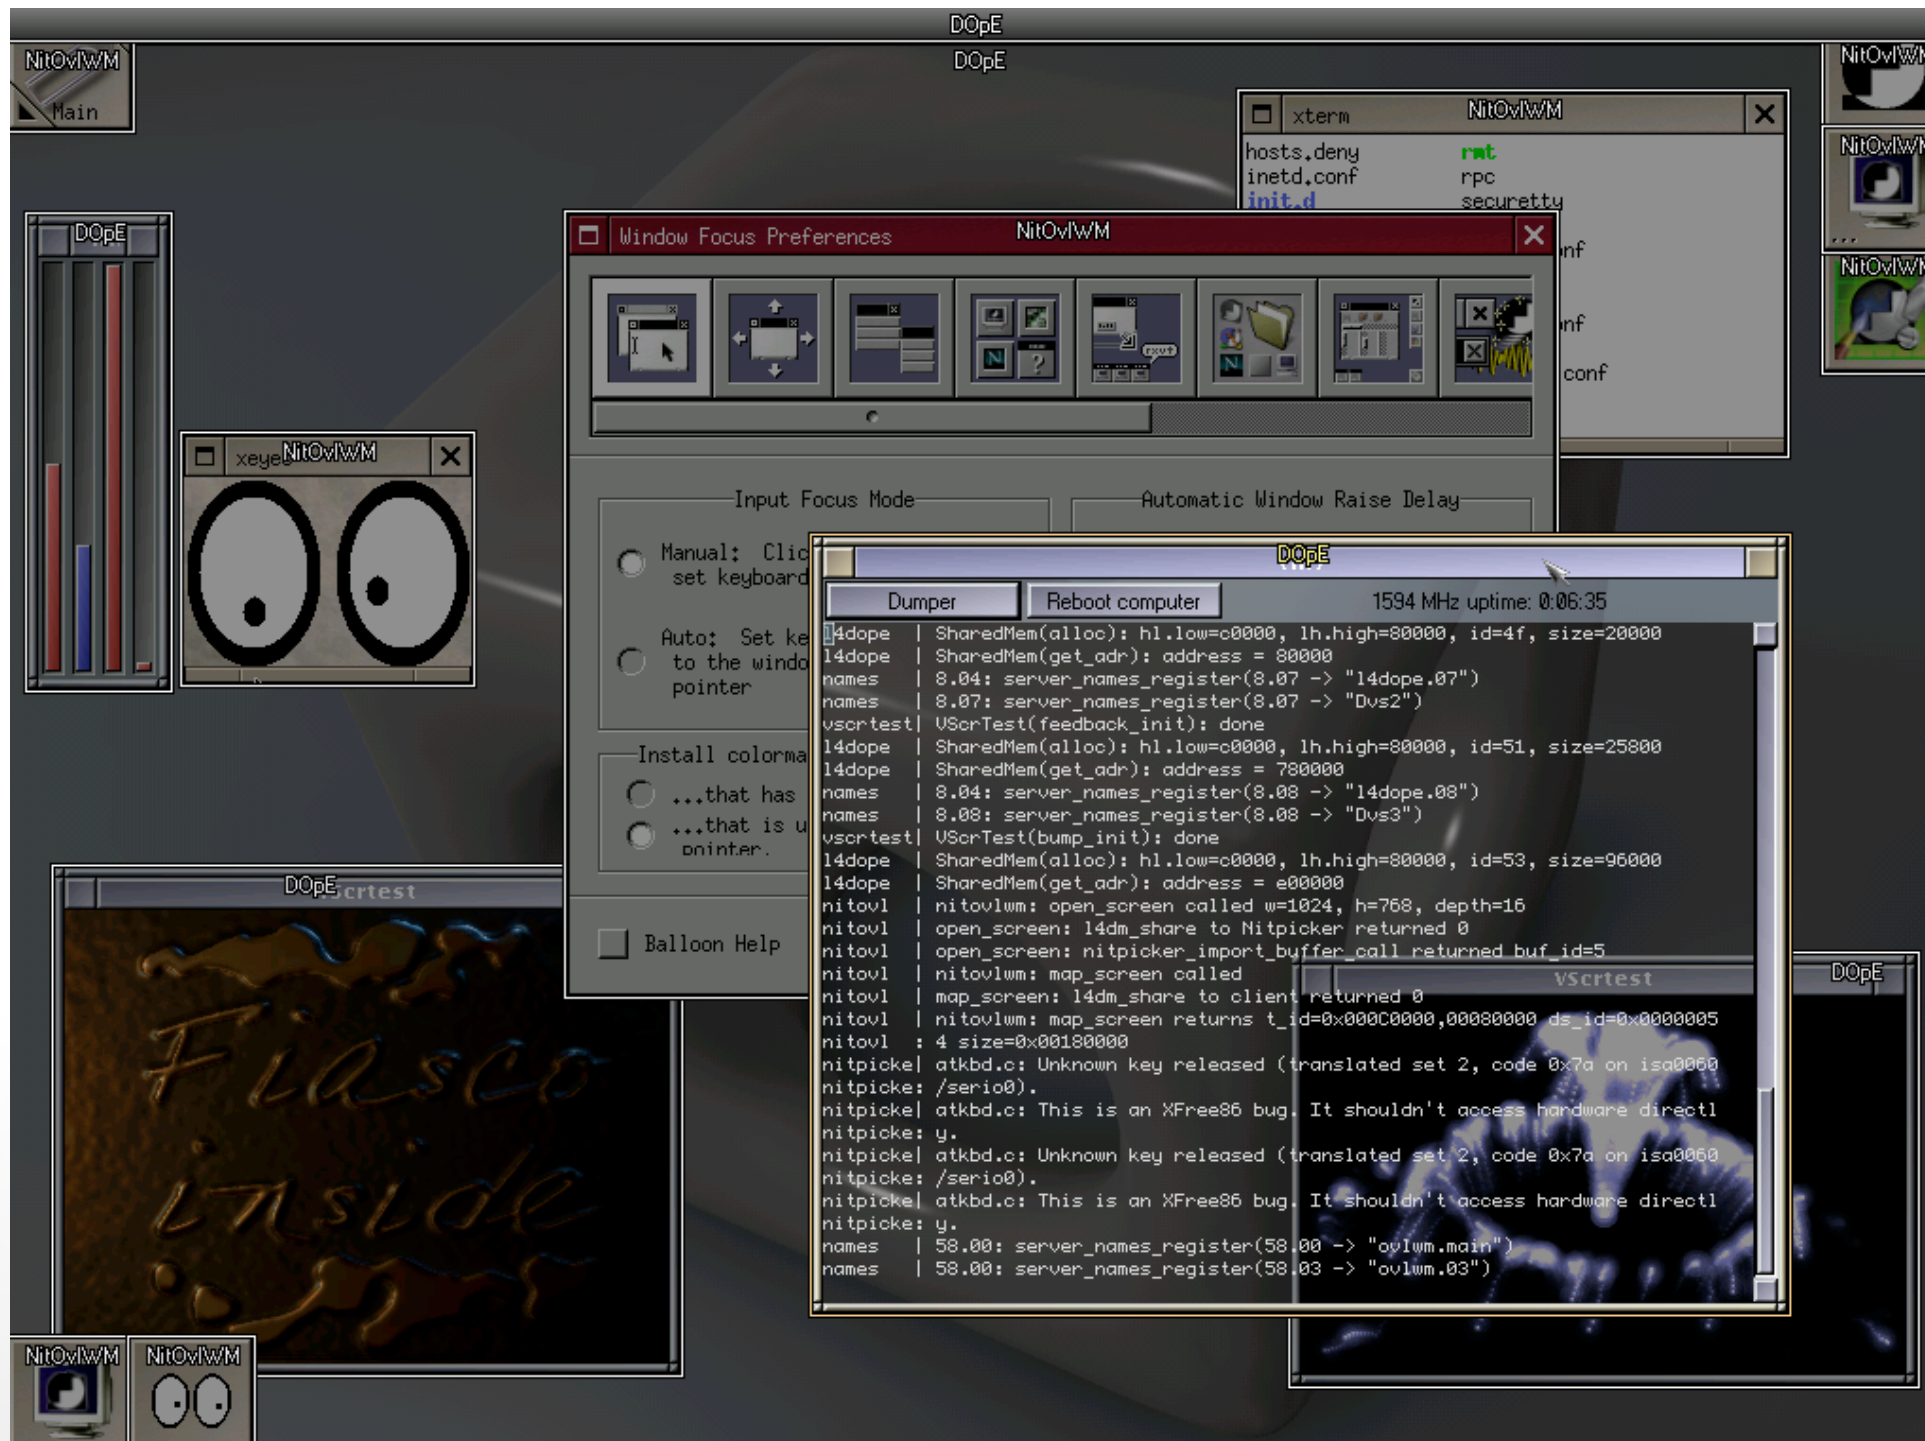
DOpE
DOpE
NitOvlWM
Main
NitOvlWM
NitOvlWM
NitOvlWM
xterm NitOvlWM
hosts.deny rmt
inetd.conf rpc
init.d securetty
nf
nf
conf
DOpE
xeye NitOvlWM
Window Focus Preferences NitOvlWM
Input Focus Mode
Automatic Window Raise Delay
Manual: Clic
set keyboard
Auto: Set ke
to the windo
pointer
Install colorma
...that has
...that is u
pointer.
Balloon Help
DOpE
Dumper
Reboot computer
1594 MHz uptime: 0:06:35
l4dope | SharedMem(alloc): hl.low=c0000, lh.high=80000, id=4f, size=20000
l4dope | SharedMem(get_adr): address = 80000
names | 8.04: server_names_register(8.07 -> "l4dope.07")
names | 8.07: server_names_register(8.07 -> "Dvs2")
vscrtest| VScrTest(feedback_init): done
l4dope | SharedMem(alloc): hl.low=c0000, lh.high=80000, id=51, size=25800
l4dope | SharedMem(get_adr): address = 780000
names | 8.04: server_names_register(8.08 -> "l4dope.08")
names | 8.08: server_names_register(8.08 -> "Dvs3")
vscrtest| VScrTest(bump_init): done
l4dope | SharedMem(alloc): hl.low=c0000, lh.high=80000, id=53, size=96000
l4dope | SharedMem(get_adr): address = e00000
nitovl | nitovlwm: open_screen called w=1024, h=768, depth=16
nitovl | open_screen: l4dm_share to Nitpicker returned 0
nitovl | open_screen: nitpicker_import_buffer_call returned buf_id=5
nitovl | nitovlwm: map_screen called
nitovl | map_screen: l4dm_share to client returned 0
nitovl | nitovlwm: map_screen returns t_id=0x000C0000,00080000 ds_id=0x0000005
nitovl : 4 size=0x00180000
nitpicke| atkbd.c: Unknown key released (translated set 2, code 0x7a on isa0060
nitpicke: /serio0).
nitpicke| atkbd.c: This is an XFree86 bug. It shouldn't access hardware directl
nitpicke: y.
nitpicke| atkbd.c: Unknown key released (translated set 2, code 0x7a on isa0060
nitpicke: /serio0).
nitpicke| atkbd.c: This is an XFree86 bug. It shouldn't access hardware directl
nitpicke: y.
names | 58.00: server_names_register(58.00 -> "ovlwm.main")
names | 58.00: server_names_register(58.03 -> "ovlwm.03")
VScrtest
DOpE
DOpE VScrtest
Fiasco inside
NitOvlWM
NitOvlWM